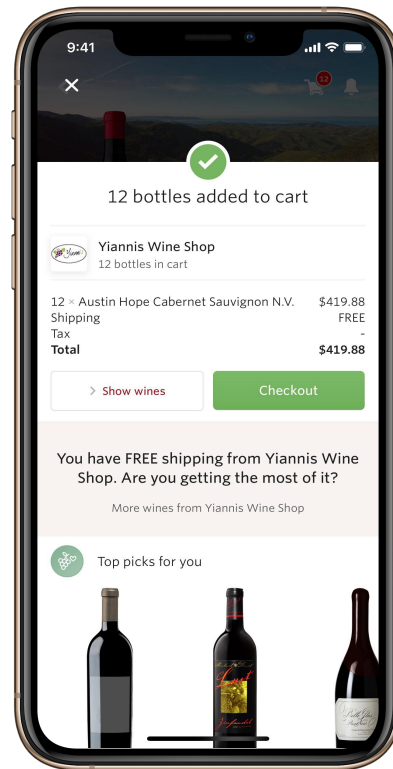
9:41

12

12 bottles added to cart

Yiannis Wine Shop
12 bottles in cart

| | |
|---|---|
| 12 × Austin Hope Cabernet Sauvignon N.V. | $419.88 |
| Shipping | FREE |
| Tax | - |
| **Total** | **$419.88** |

> Show wines

Checkout

You have FREE shipping from Yiannis Wine Shop. Are you getting the most of it?

More wines from Yiannis Wine Shop

Top picks for you